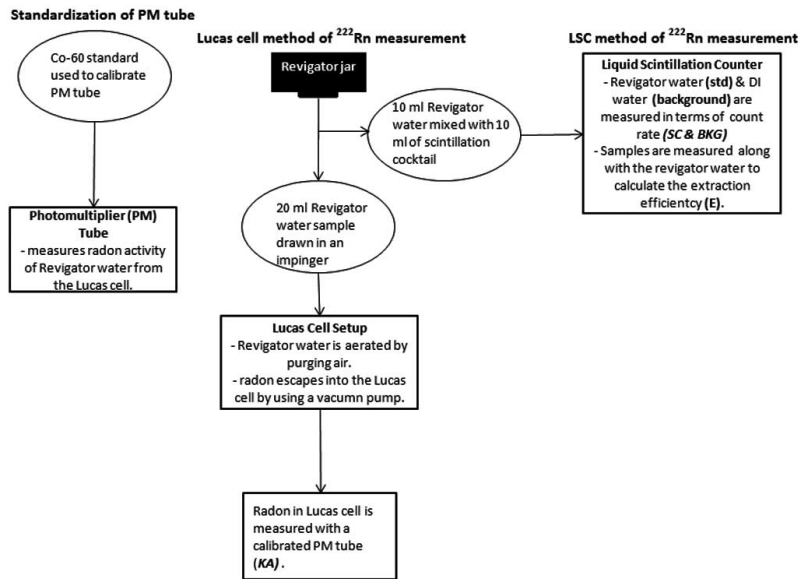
Standardization of PM tube

Co-60 standard used to calibrate PM tube

Photomultiplier (PM) Tube
- measures radon activity of Revigator water from the Lucas cell.

Lucas cell method of $^{222}$Rn measurement

Revigator jar

10 ml Revigator water mixed with 10 ml of scintillation cocktail

20 ml Revigator water sample drawn in an impinger

Lucas Cell Setup
- Revigator water is aerated by purging air.
- radon escapes into the Lucas cell by using a vacunm pump.

Radon in Lucas cell is measured with a calibrated PM tube (KA).

LSC method of $^{222}$Rn measurement

Liquid Scintillation Counter
- Revigator water (std) & DI water (background) are measured in terms of count rate (SC & BKG)
- Samples are measured along with the revigator water to calculate the extraction efficientcy (E).